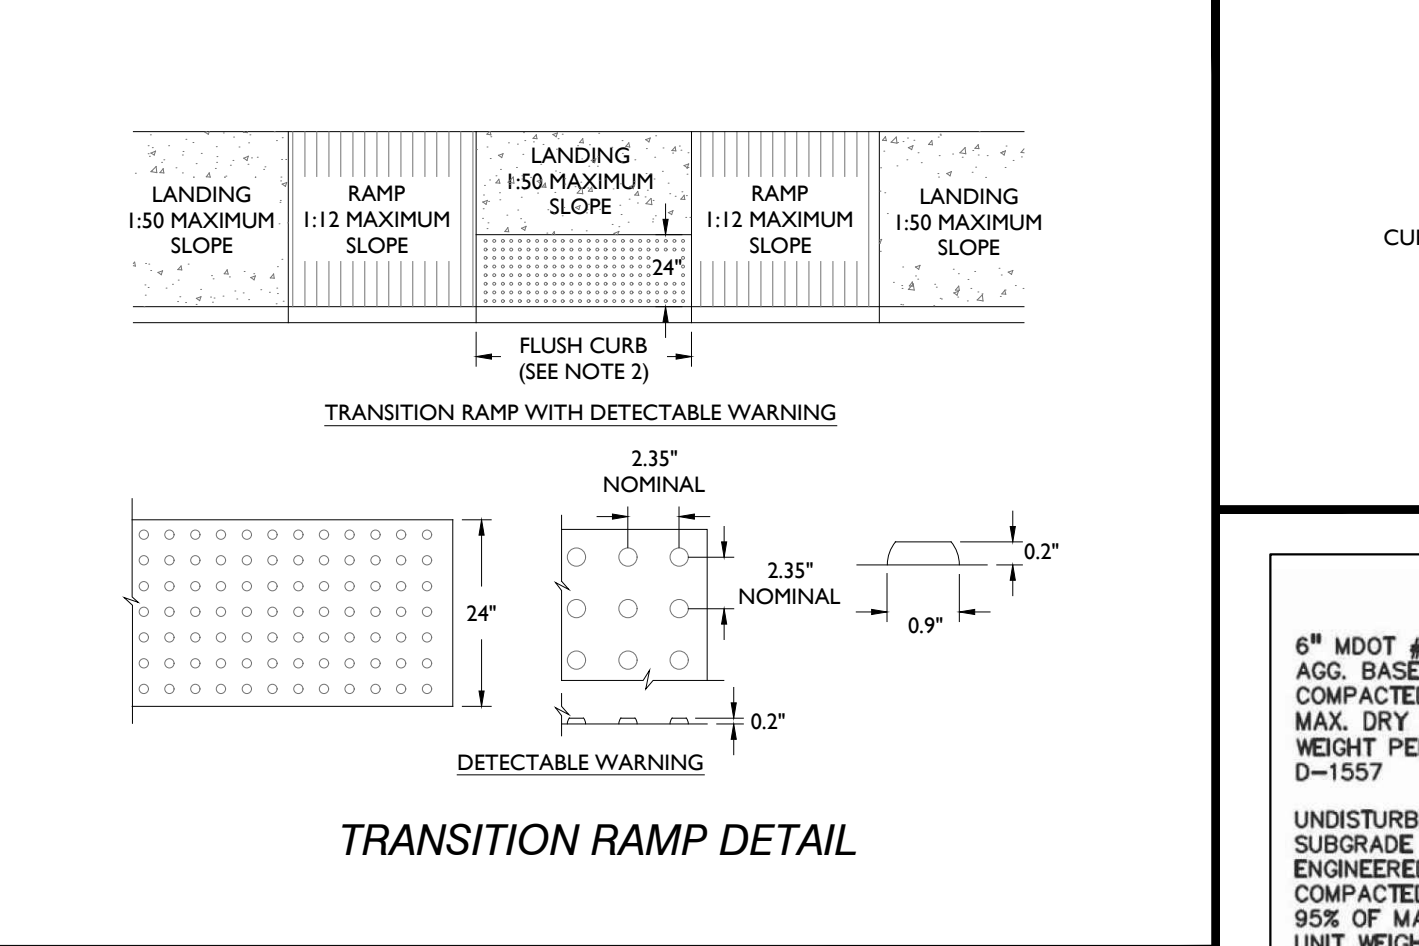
LANDING
1:50 MAXIMUM
SLOPE

RAMP
1:12 MAXIMUM
SLOPE

LANDING
1:50 MAXIMUM
SLOPE

24"

RAMP
1:12 MAXIMUM
SLOPE

LANDING
1:50 MAXIMUM
SLOPE

FLUSH CURB
(SEE NOTE 2)

TRANSITION RAMP WITH DETECTABLE WARNING

2.35"
NOMINAL

24"

2.35"
NOMINAL

0.2"

0.9"

0.2"

DETECTABLE WARNING

TRANSITION RAMP DETAIL

CU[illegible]

6" MDOT #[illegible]
AGG. BASE
COMPACTE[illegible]
MAX. DRY
WEIGHT PE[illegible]
D-1557

UNDISTURB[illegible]
SUBGRADE
ENGINEERE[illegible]
COMPACTE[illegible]
95% OF MA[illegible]
UNIT WEIGH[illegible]